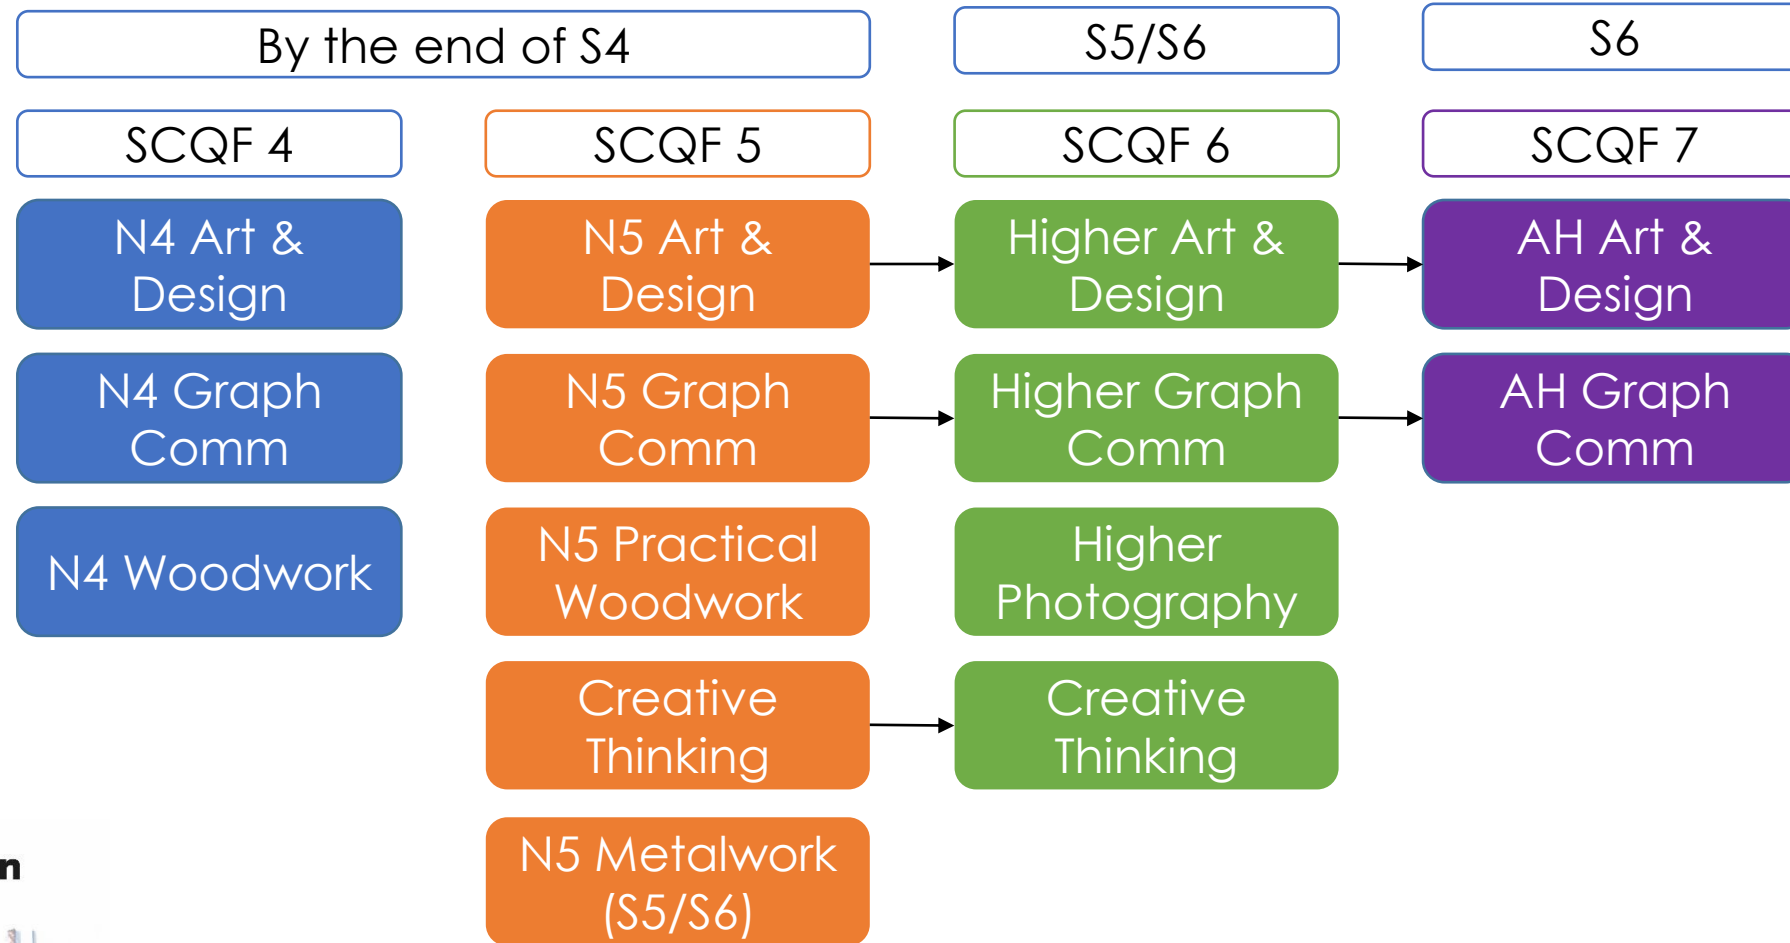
By the end of S4

S5/S6

S6

SCQF 4

SCQF 5

SCQF 6

SCQF 7

N4 Art & Design

N5 Art & Design

Higher Art & Design

AH Art & Design

N4 Graph Comm

N5 Graph Comm

Higher Graph Comm

AH Graph Comm

N4 Woodwork

N5 Practical Woodwork

Higher Photography

Creative Thinking

Creative Thinking

N5 Metalwork (S5/S6)

n